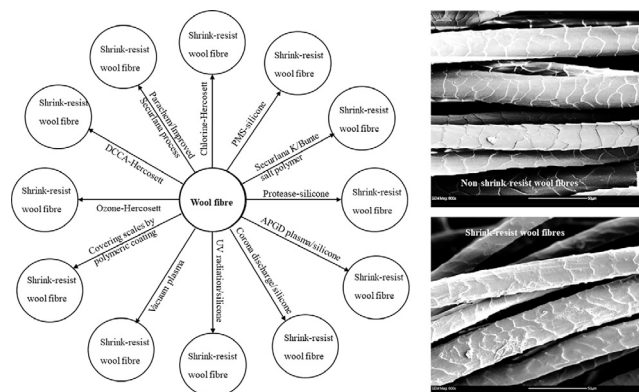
Wool fibre

Chlorine-Hercosett

Shrink-resist wool fibre

PMS-silicone

Shrink-resist wool fibre

Securlana K/Bunte salt polymer

Shrink-resist wool fibre

Protease-silicone

Shrink-resist wool fibre

APGD plasma/silicone

Shrink-resist wool fibre

Corona discharge/silicone

Shrink-resist wool fibre

UV radiation/silicone

Shrink-resist wool fibre

Vacuum plasma

Shrink-resist wool fibre

Covering scales by polymeric coating

Shrink-resist wool fibre

Ozone-Hercosett

Shrink-resist wool fibre

DCCA-Hercosett

Shrink-resist wool fibre

Perachem/Improved Securlana process

Shrink-resist wool fibre

Non shrink-resist wool fibres

Shrink-resist wool fibres